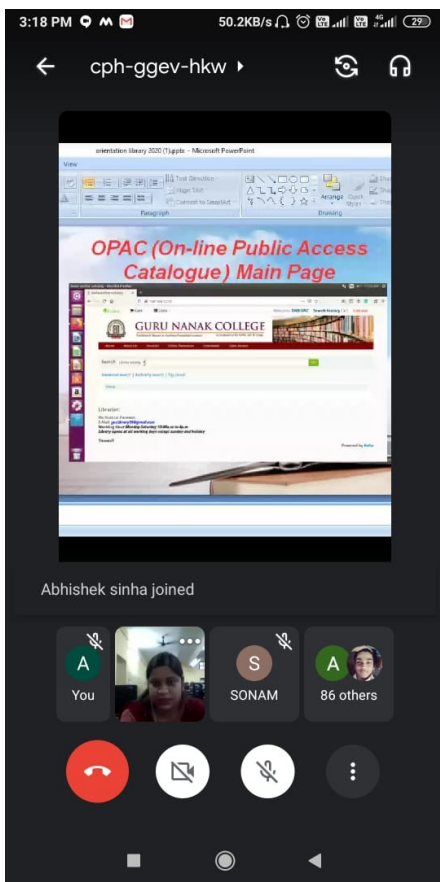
3:18 PM 50.2KB/s 29

cph-ggev-hkw

orientation library 2020 (1).pptx - Microsoft PowerPoint

View

Text Direction

Align Text

Convert to SmartArt

Paragraph

Drawing

Arrange

Quick Styles

OPAC (On-line Public Access Catalogue) Main Page

GURU NANAK COLLEGE

Search

Advanced search | Authority search | Tag cloud

Librarian:

Powered by Koha

Abhishek sinha joined

A

You

S

SONAM

A

86 others